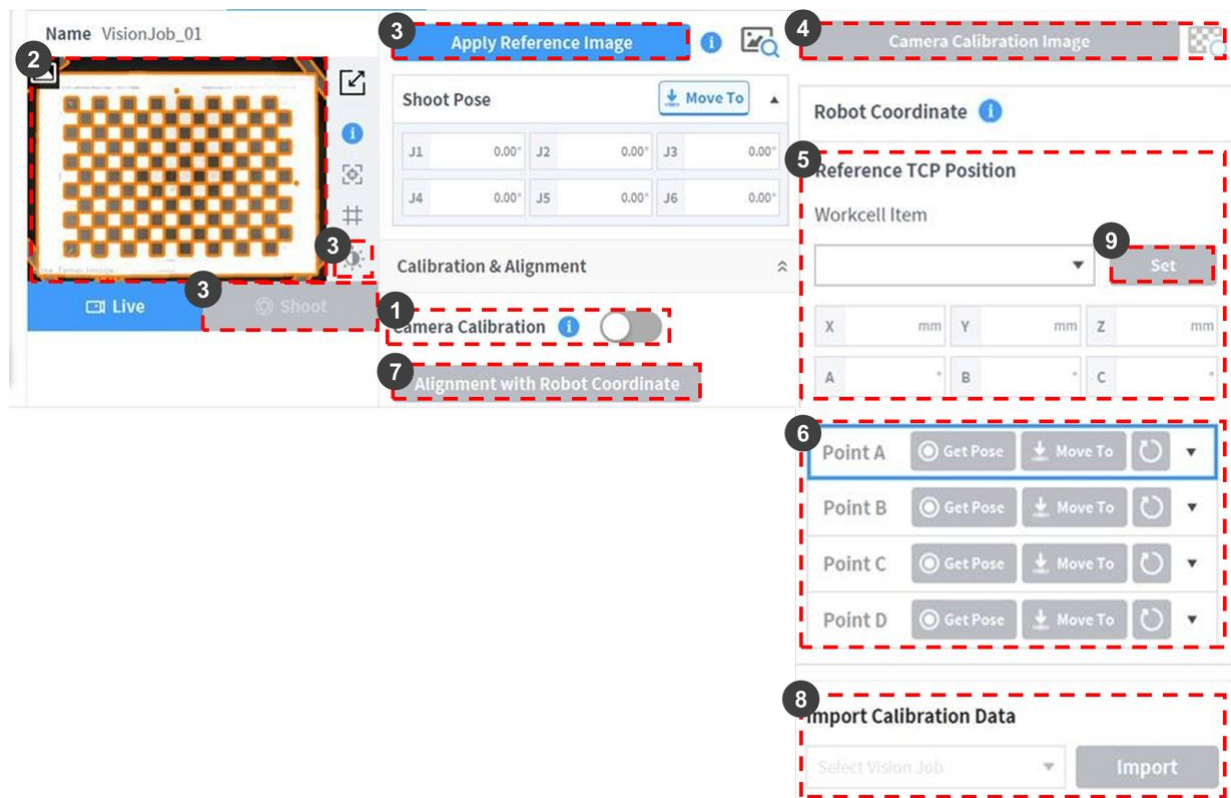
Name VisionJob_01

2

3 Apply Reference Image

4 Camera Calibration Image

Shoot Pose

Move To

| J1 | 0.00° | J2 | 0.00° | J3 | 0.00° |
|---|---|---|---|---|---|
| J4 | 0.00° | J5 | 0.00° | J6 | 0.00° |

Robot Coordinate

5 Reference TCP Position

Workcell Item

9 Set

| X | mm | Y | mm | Z | mm |
|---|---|---|---|---|---|
| A | ° | B | ° | C | ° |

3

Calibration & Alignment

Live

3 Shoot

1 Camera Calibration

7 Alignment with Robot Coordinate

6

Point A Get Pose Move To

Point B Get Pose Move To

Point C Get Pose Move To

Point D Get Pose Move To

8 Import Calibration Data

Select Vision Job

Import